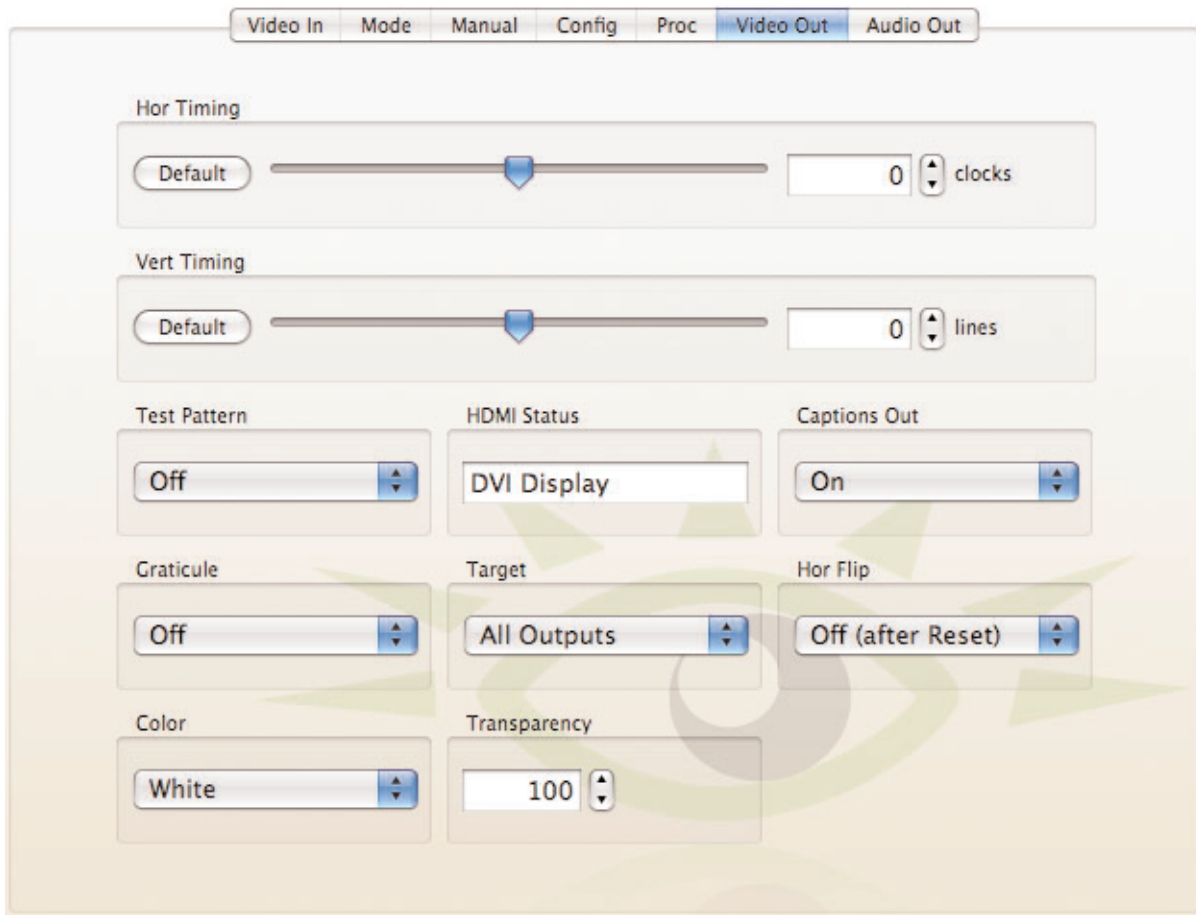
Video In | Mode | Manual | Config | Proc | Video Out | Audio Out

Hor Timing

Default

0 clocks

Vert Timing

Default

0 lines

Test Pattern

Off

HDMI Status

DVI Display

Captions Out

On

Graticule

Off

Target

All Outputs

Hor Flip

Off (after Reset)

Color

White

Transparency

100